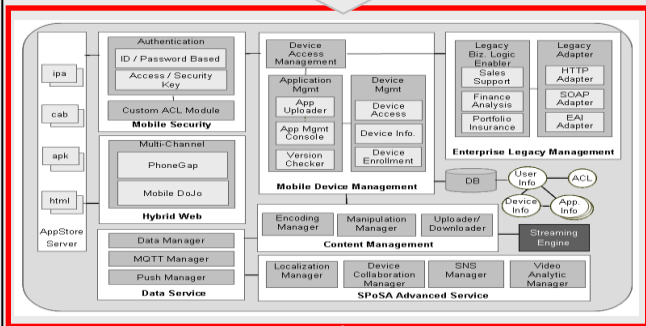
ipa

cab

apk

html

AppStore Server

Authentication

ID / Password Based

Access / Security Key

Custom ACL Module

Mobile Security

Multi-Channel

PhoneGap

Mobile DoJo

Hybrid Web

Device Access Management

Application Mgmt

App Uploader

App Mgmt Console

Version Checker

Device Mgmt

Device Access

Device Info.

Device Enrollment

Mobile Device Management

Legacy Biz. Logic Enabler

Sales Support

Finance Analysis

Portfolio Insurance

Legacy Adapter

HTTP Adapter

SOAP Adapter

EAI Adapter

Enterprise Legacy Management

DB

User Info

ACL

Device Info

App. Info

Encoding Manager

Manipulation Manager

Uploader/ Downloader

Content Management

Streaming Engine

Data Manager

MQTT Manager

Push Manager

Data Service

Localization Manager

Device Collaboration Manager

SNS Manager

Video Analytic Manager

SPoSA Advanced Service